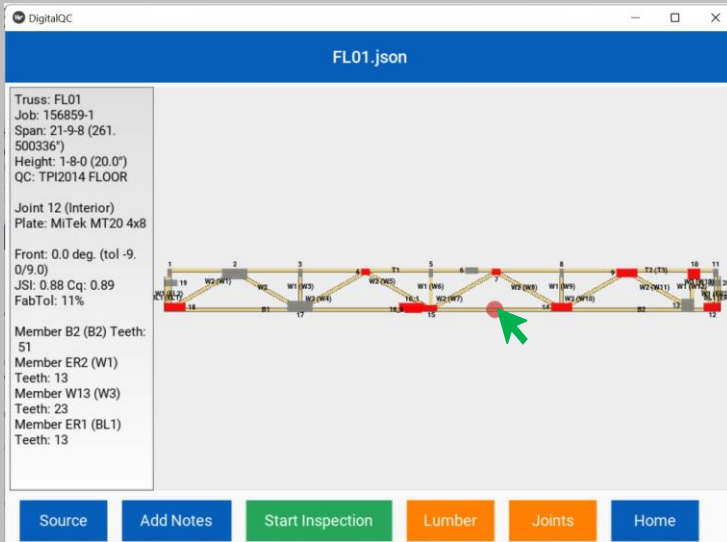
DigitalQC

FL01.json

Truss: FL01
Job: 156859-1
Span: 21-9-8 (261.500336")
Height: 1-8-0 (20.0")
QC: TPI2014 FLOOR

Joint 12 (Interior)
Plate: MiTek MT20 4x8

Front: 0.0 deg. (tol -9.0/9.0)
JSI: 0.88 Cq: 0.89
FabTol: 11%

Member B2 (B2) Teeth: 51
Member ER2 (W1) Teeth: 13
Member W13 (W3) Teeth: 23
Member ER1 (BL1) Teeth: 13

1 2 3 4 T1 5 6 7 8 9 T2 (T3) 10 11
19 W2 (W1) W2 W1 (W3) W2 (W5) W1 (W6) W2 (W8) W1 (W9) W2 (W11) W1
W2 (W4) 16_1 W2 (W7) W2 (W10)
18 B1 17 16 15 14 B2 13 12

Source Add Notes Start Inspection Lumber Joints Home